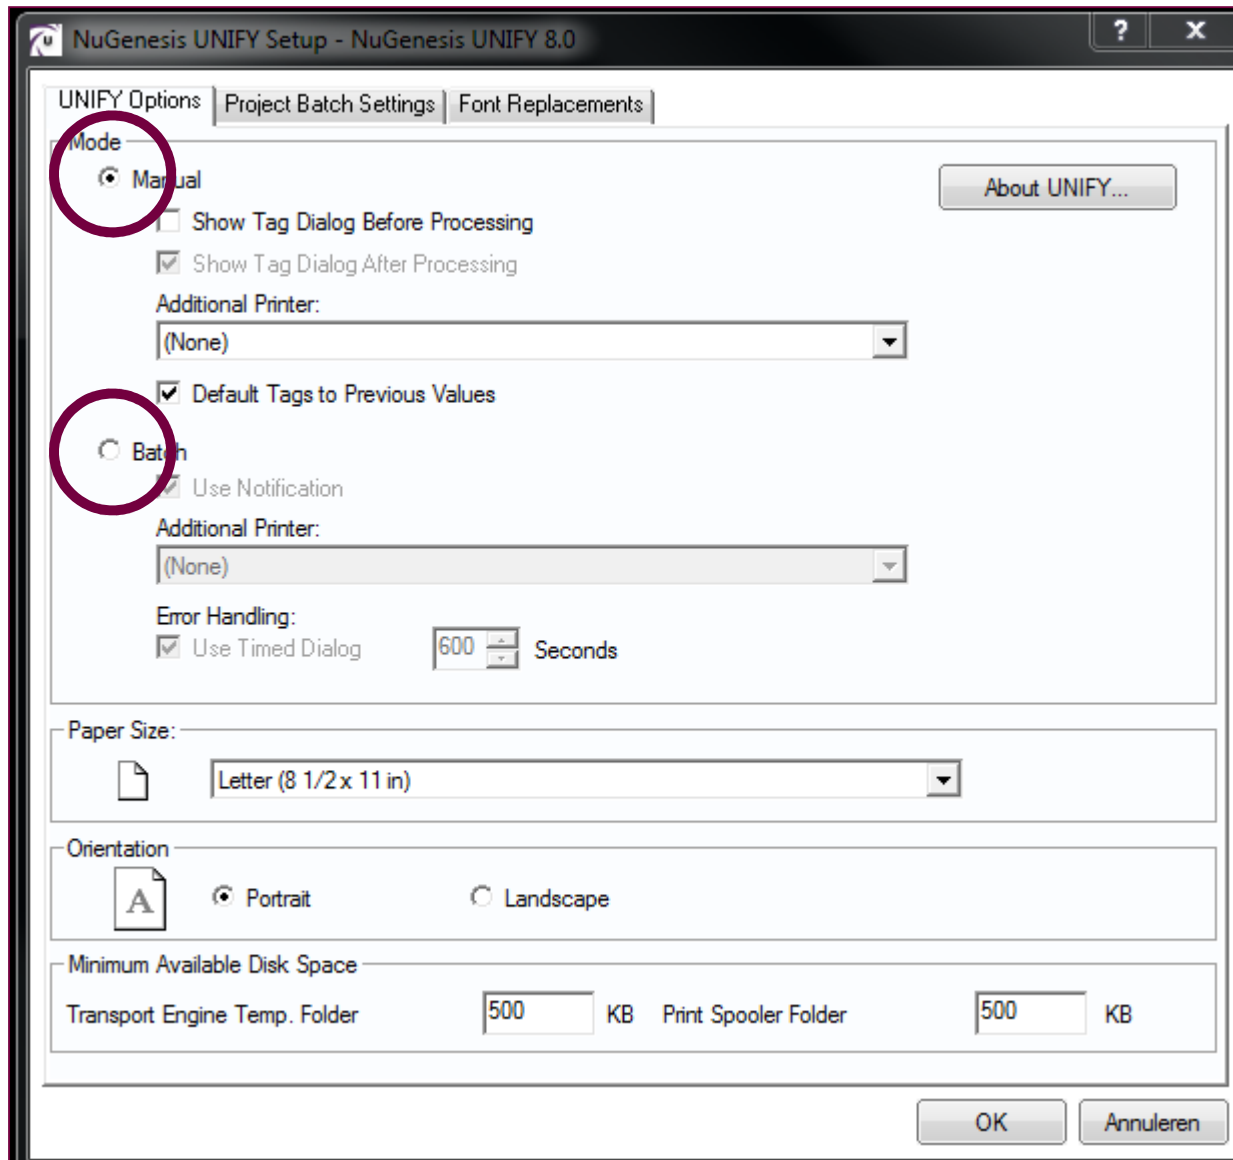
NuGenesis UNIFY Setup - NuGenesis UNIFY 8.0
?
X

UNIFY Options | Project Batch Settings | Font Replacements

Mode
Manual
About UNIFY...
Show Tag Dialog Before Processing
Show Tag Dialog After Processing
Additional Printer:
(None)
Default Tags to Previous Values
Batch
Use Notification
Additional Printer:
(None)
Error Handling:
Use Timed Dialog
600
Seconds

Paper Size:
Letter (8 1/2 x 11 in)

Orientation
A
Portrait
Landscape

Minimum Available Disk Space
Transport Engine Temp. Folder
500
KB
Print Spooler Folder
500
KB

OK
Annuleren